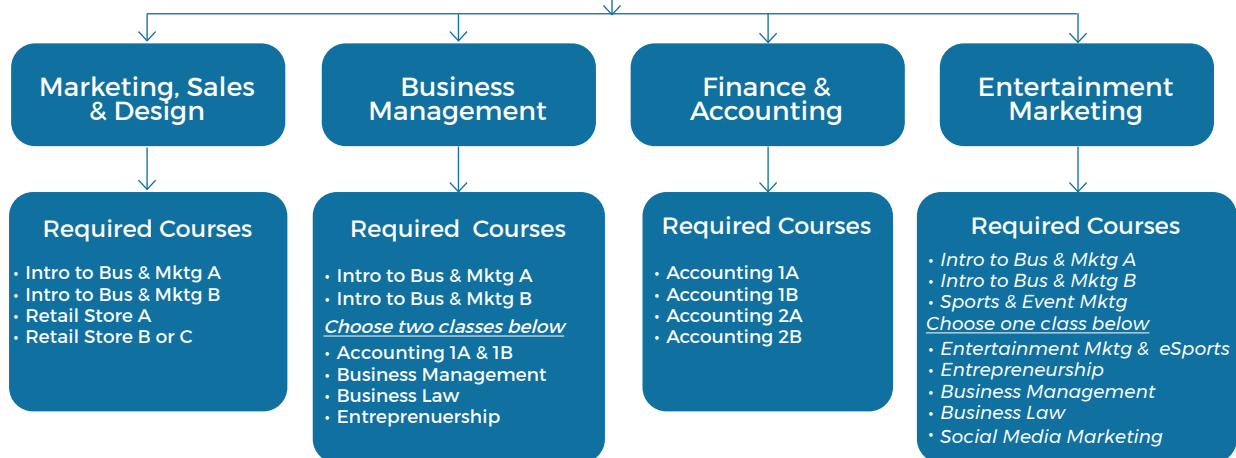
Marketing, Sales & Design

Business Management

Finance & Accounting

Entertainment Marketing

Required Courses

• Intro to Bus & Mktg A
• Intro to Bus & Mktg B
• Retail Store A
• Retail Store B or C

Required Courses

• Intro to Bus & Mktg A
• Intro to Bus & Mktg B

Choose two classes below

• Accounting 1A & 1B
• Business Management
• Business Law
• Entreprenuership

Required Courses

• Accounting 1A
• Accounting 1B
• Accounting 2A
• Accounting 2B

Required Courses

• Intro to Bus & Mktg A
• Intro to Bus & Mktg B
• Sports & Event Mktg

Choose one class below

• Entertainment Mktg & eSports
• Entrepreneurship
• Business Management
• Business Law
• Social Media Marketing